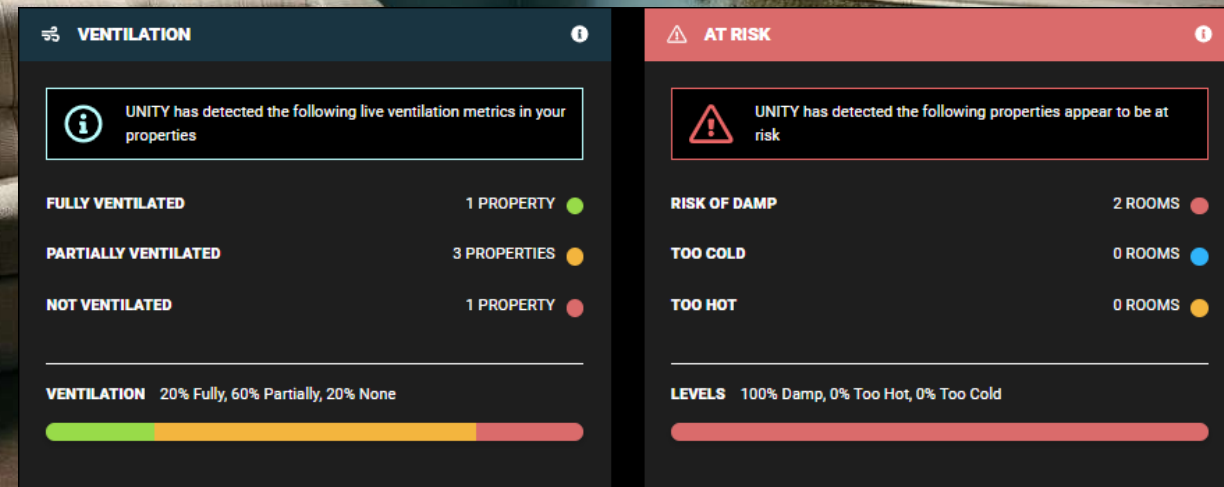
VENTILATION

UNITY has detected the following live ventilation metrics in your properties

FULLY VENTILATED 1 PROPERTY

PARTIALLY VENTILATED 3 PROPERTIES

NOT VENTILATED 1 PROPERTY

VENTILATION 20% Fully, 60% Partially, 20% None

AT RISK

UNITY has detected the following properties appear to be at risk

RISK OF DAMP 2 ROOMS

TOO COLD 0 ROOMS

TOO HOT 0 ROOMS

LEVELS 100% Damp, 0% Too Hot, 0% Too Cold